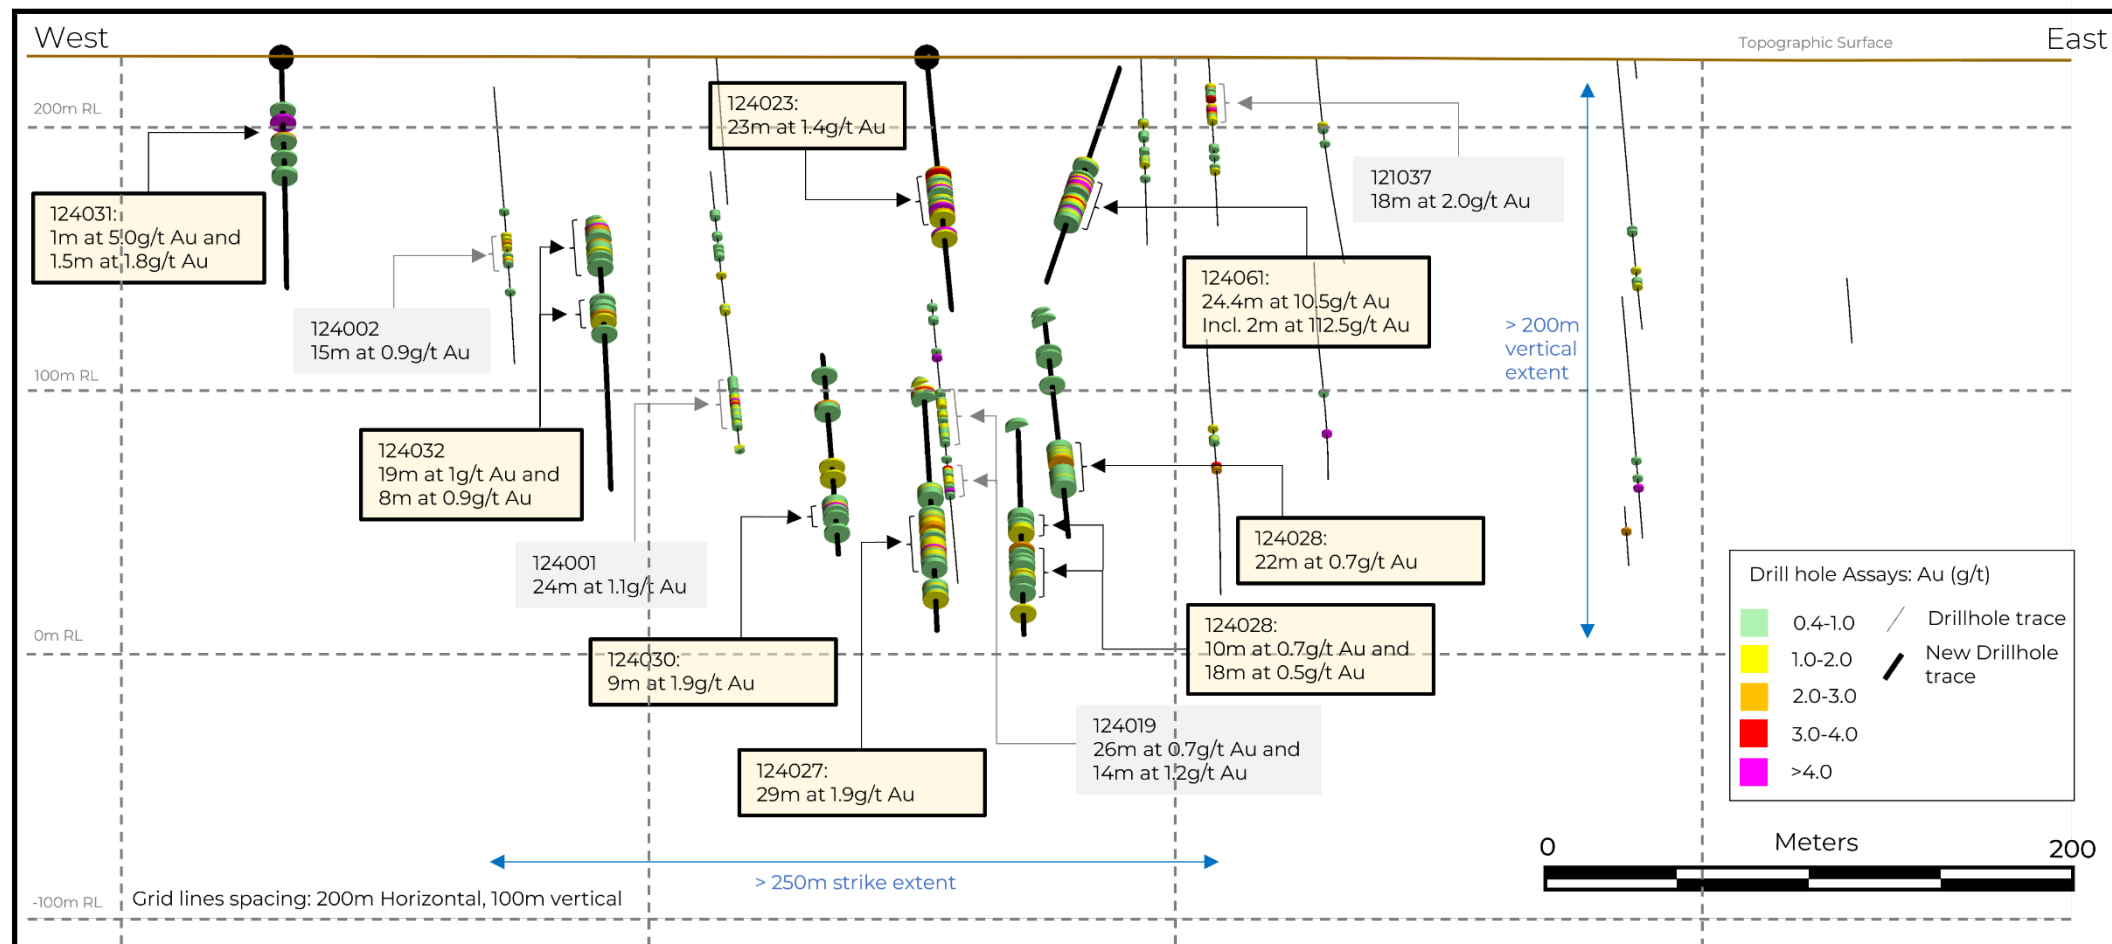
West

Topographic Surface

East

200m RL

100m RL

0m RL

-100m RL

124031:
1m at 5.0g/t Au and
1.5m at 1.8g/t Au

124002
15m at 0.9g/t Au

124032
19m at 1g/t Au and
8m at 0.9g/t Au

124001
24m at 1.1g/t Au

124023:
23m at 1.4g/t Au

124030:
9m at 1.9g/t Au

124027:
29m at 1.9g/t Au

124061:
24.4m at 10.5g/t Au
Incl. 2m at 112.5g/t Au

121037
18m at 2.0g/t Au

124028:
22m at 0.7g/t Au

124028:
10m at 0.7g/t Au and
18m at 0.5g/t Au

124019
26m at 0.7g/t Au and
14m at 1.2g/t Au

> 200m
vertical
extent

Drill hole Assays: Au (g/t)

0.4-1.0

1.0-2.0

2.0-3.0

3.0-4.0

>4.0

Drillhole trace

New Drillhole trace

0

Meters

200

> 250m strike extent

Grid lines spacing: 200m Horizontal, 100m vertical